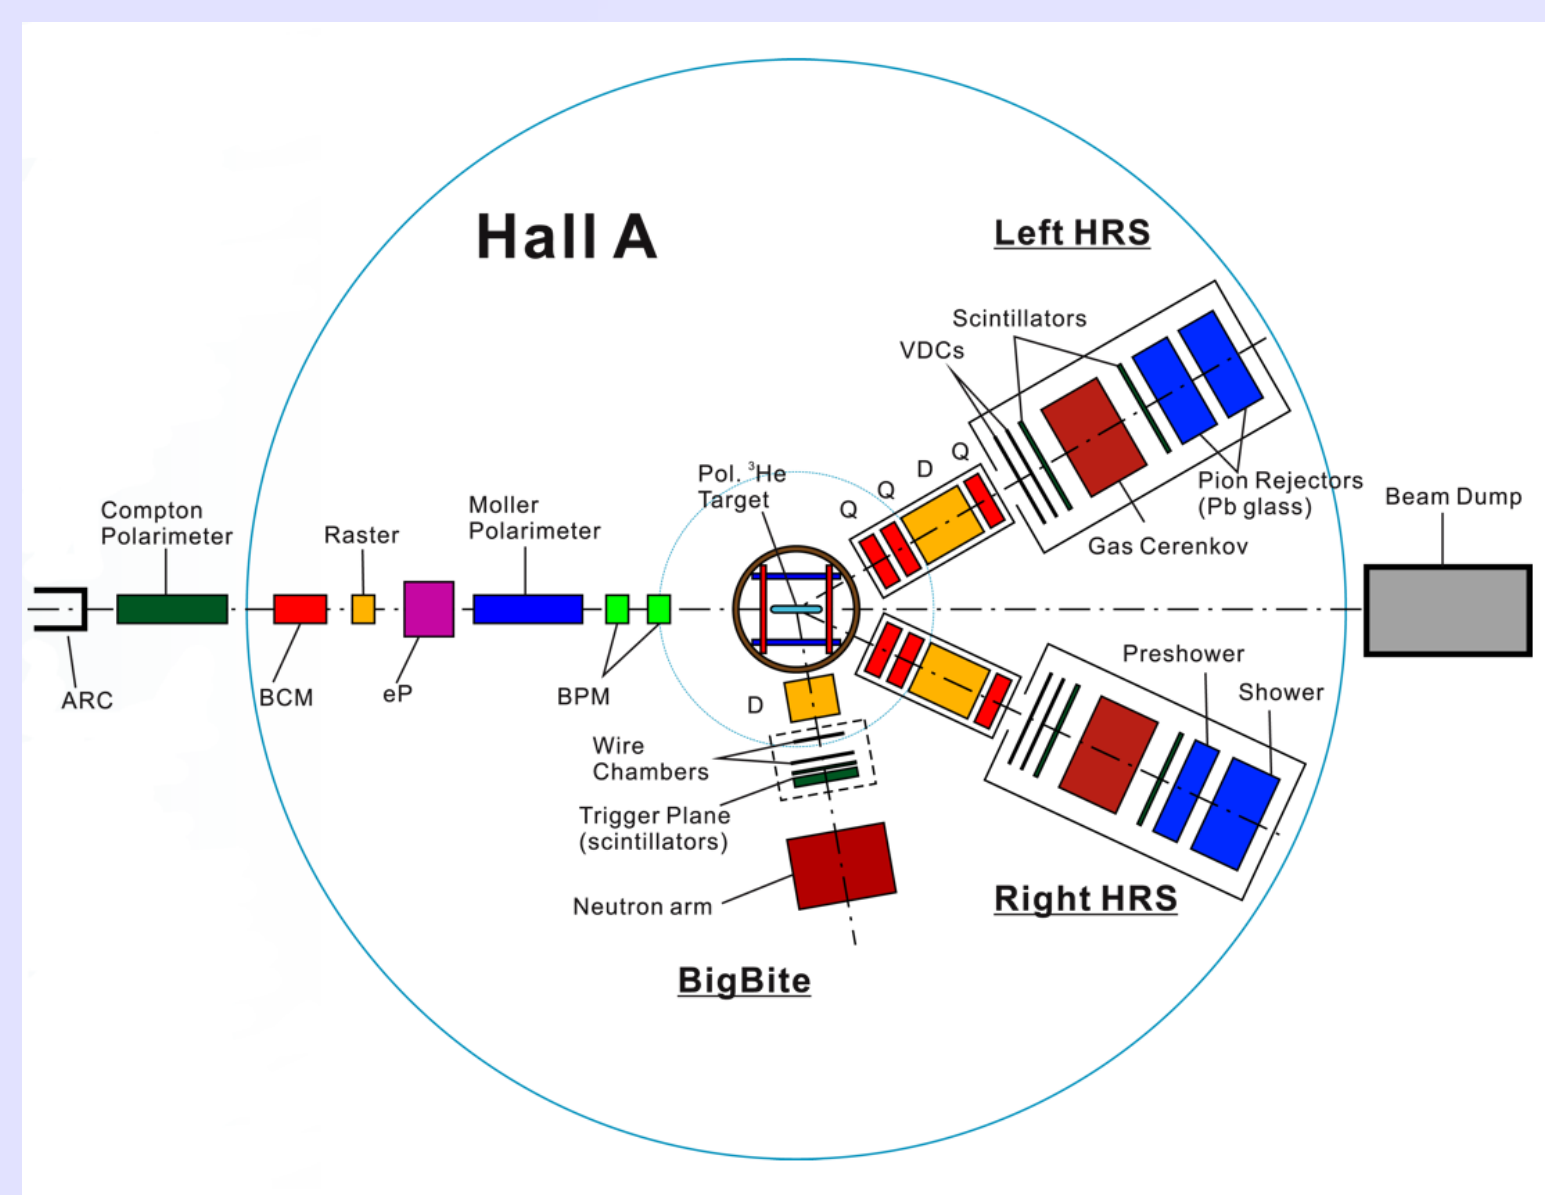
Hall A

Left HRS

Scintillators

VDCs

D Q

Q

Q

Pol. $^3$He Target

Pion Rejectors (Pb glass)

Beam Dump

Gas Cerenkov

Compton Polarimeter

Raster

Moller Polarimeter

ARC

BCM

eP

BPM

D

Preshower

Shower

Wire Chambers

Trigger Plane (scintillators)

Neutron arm

Right HRS

BigBite